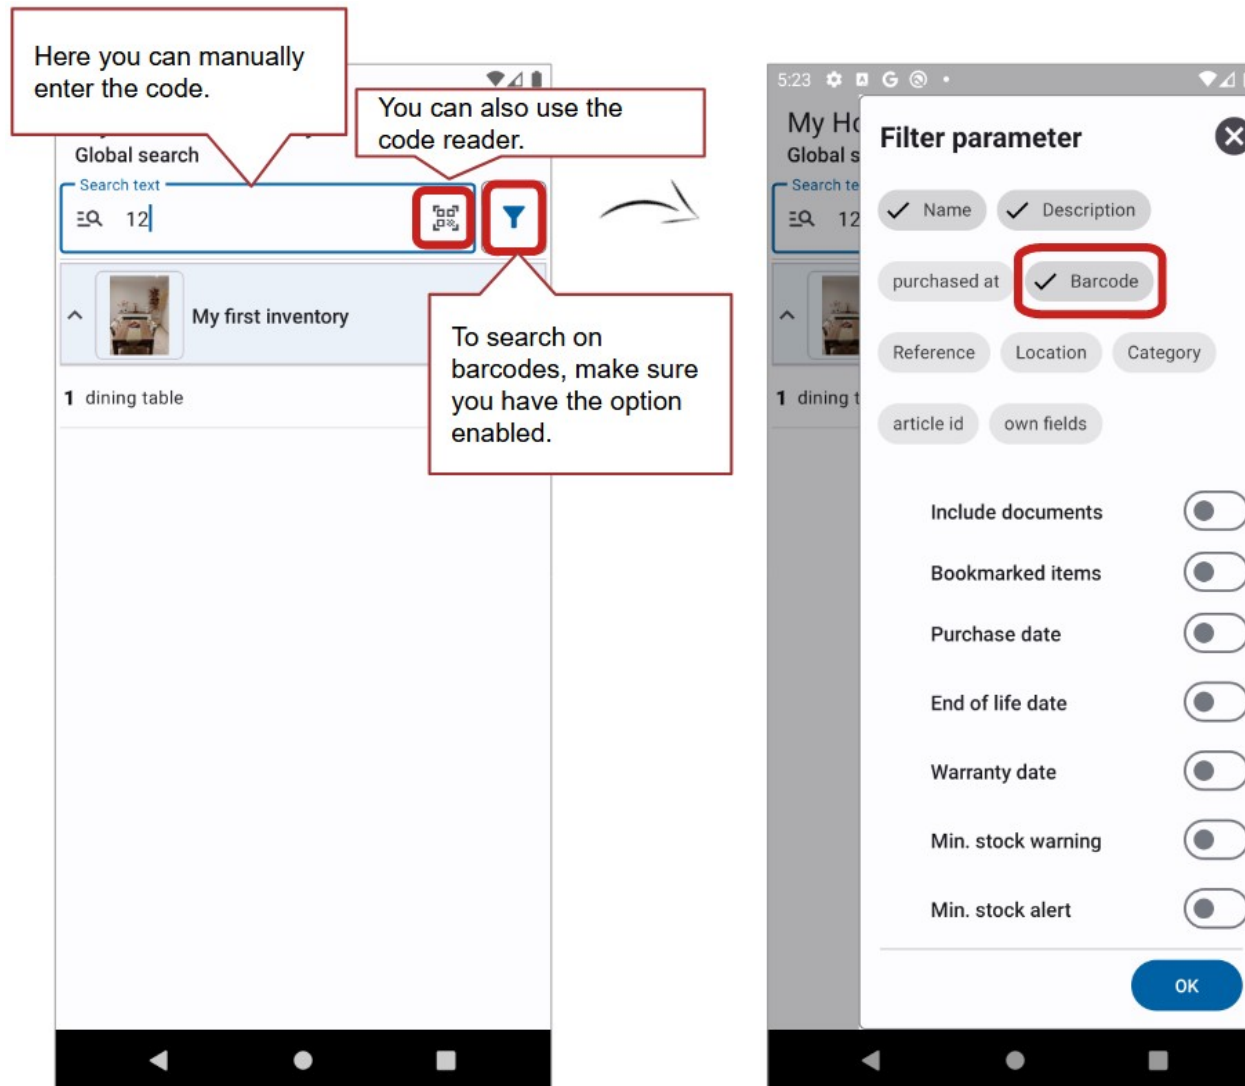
Here you can manually enter the code.

You can also use the code reader.

Global search

Search text

12

My first inventory

1 dining table

To search on barcodes, make sure you have the option enabled.

5:23

My H

Global s

Search te

12

1 dining t

Filter parameter

Name

Description

purchased at

Barcode

Reference

Location

Category

article id

own fields

Include documents

Bookmarked items

Purchase date

End of life date

Warranty date

Min. stock warning

Min. stock alert

OK